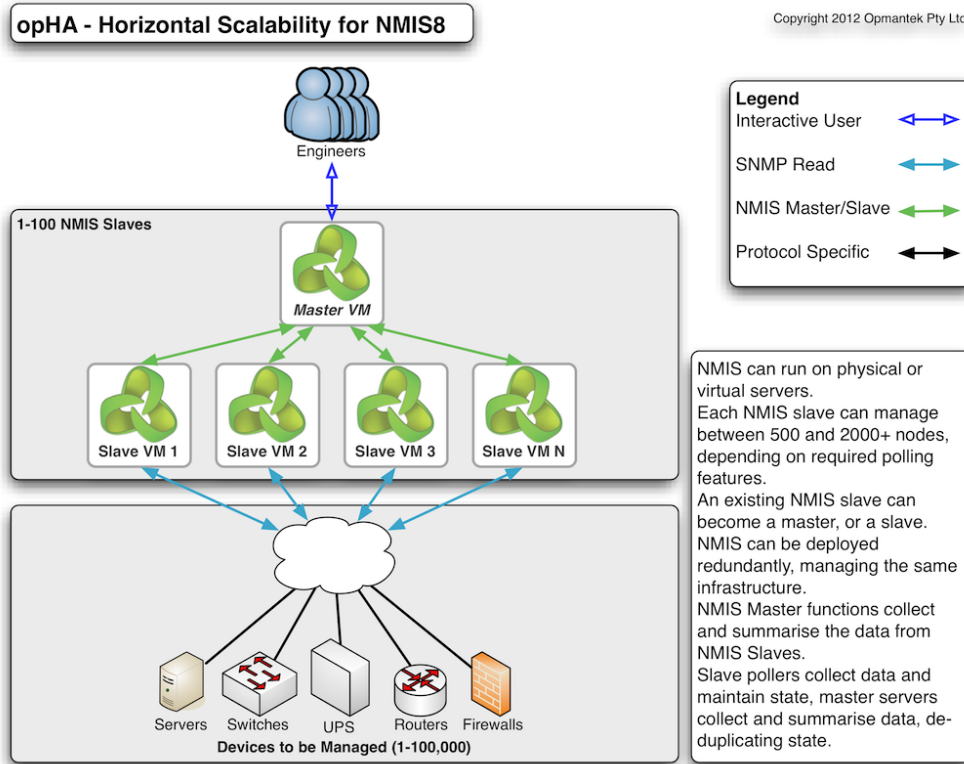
opHA - Horizontal Scalability for NMIS8

Copyright 2012 Opmantek Pty Ltd

Engineers

Legend
Interactive User
SNMP Read
NMIS Master/Slave
Protocol Specific

1-100 NMIS Slaves

Master VM

Slave VM 1
Slave VM 2
Slave VM 3
Slave VM N

NMIS can run on physical or virtual servers.
Each NMIS slave can manage between 500 and 2000+ nodes, depending on required polling features.
An existing NMIS slave can become a master, or a slave.
NMIS can be deployed redundantly, managing the same infrastructure.
NMIS Master functions collect and summarise the data from NMIS Slaves.
Slave pollers collect data and maintain state, master servers collect and summarise data, de-duplicating state.

Servers
Switches
UPS
Routers
Firewalls

Devices to be Managed (1-100,000)